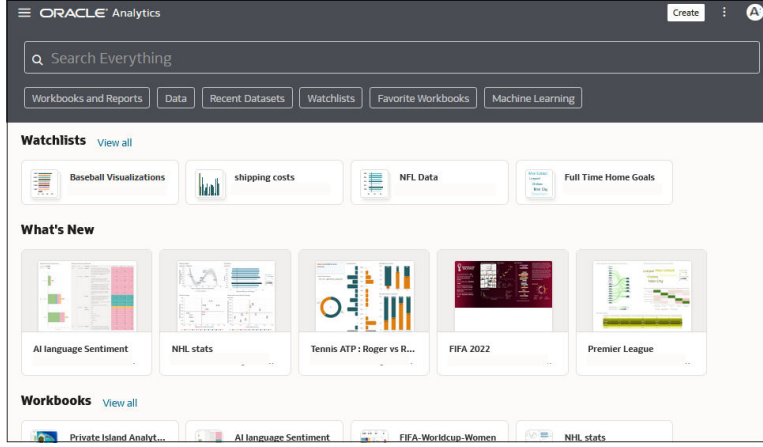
ORACLE Analytics

Create

A

Search Everything

Workbooks and Reports | Data | Recent Datasets | Watchlists | Favorite Workbooks | Machine Learning

Watchlists View all

Baseball Visualizations

shipping costs

NFL Data

Full Time Home Goals

What's New

AI language Sentiment

NHL stats

Tennis ATP : Roger vs R...

FIFA 2022

Premier League

Workbooks View all

Private Island Analyt...

AI language Sentiment

FIFA-Worldcup-Women

NHL stats